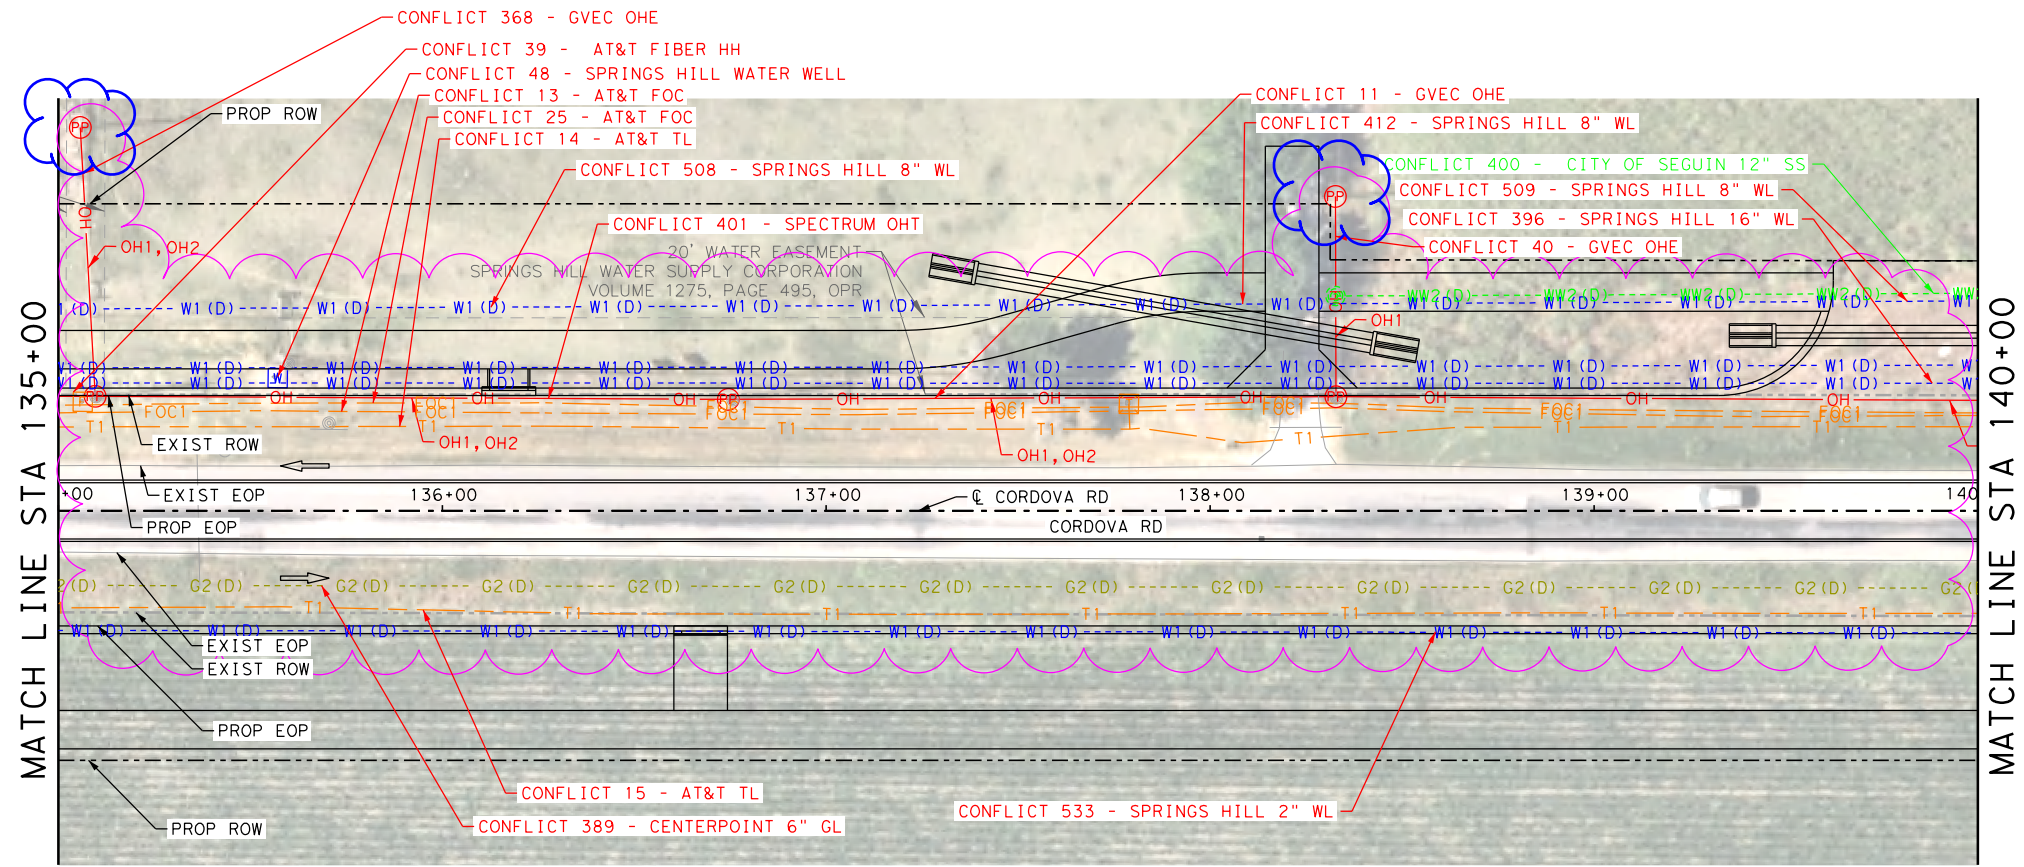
CONFLICT 368 - GVEC OHE
CONFLICT 39 - AT&T FIBER HH
CONFLICT 48 - SPRINGS HILL WATER WELL
CONFLICT 13 - AT&T FOC
CONFLICT 25 - AT&T FOC
CONFLICT 14 - AT&T TL
CONFLICT 508 - SPRINGS HILL 8" WL
CONFLICT 401 - SPECTRUM OHT
CONFLICT 11 - GVEC OHE
CONFLICT 412 - SPRINGS HILL 8" WL
CONFLICT 400 - CITY OF SEGUIN 12" SS
CONFLICT 509 - SPRINGS HILL 8" WL
CONFLICT 396 - SPRINGS HILL 16" WL
CONFLICT 40 - GVEC OHE

PROP ROW
PP
OH1, OH2
20' WATER EASEMENT
SPRINGS HILL WATER SUPPLY CORPORATION
VOLUME 1275, PAGE 495, OPR
W1 (D)
WW2 (D)
OH1
OH
FOC1
T1
EXIST ROW
OH1, OH2
EXIST EOP
PROP EOP
136+00
137+00
138+00
139+00
℄ CORDOVA RD
CORDOVA RD
G2 (D)
EXIST EOP
EXIST ROW
PROP EOP
PROP ROW

MATCH LINE STA 135+00
MATCH LINE STA 140+00

CONFLICT 15 - AT&T TL
CONFLICT 389 - CENTERPOINT 6" GL
CONFLICT 533 - SPRINGS HILL 2" WL